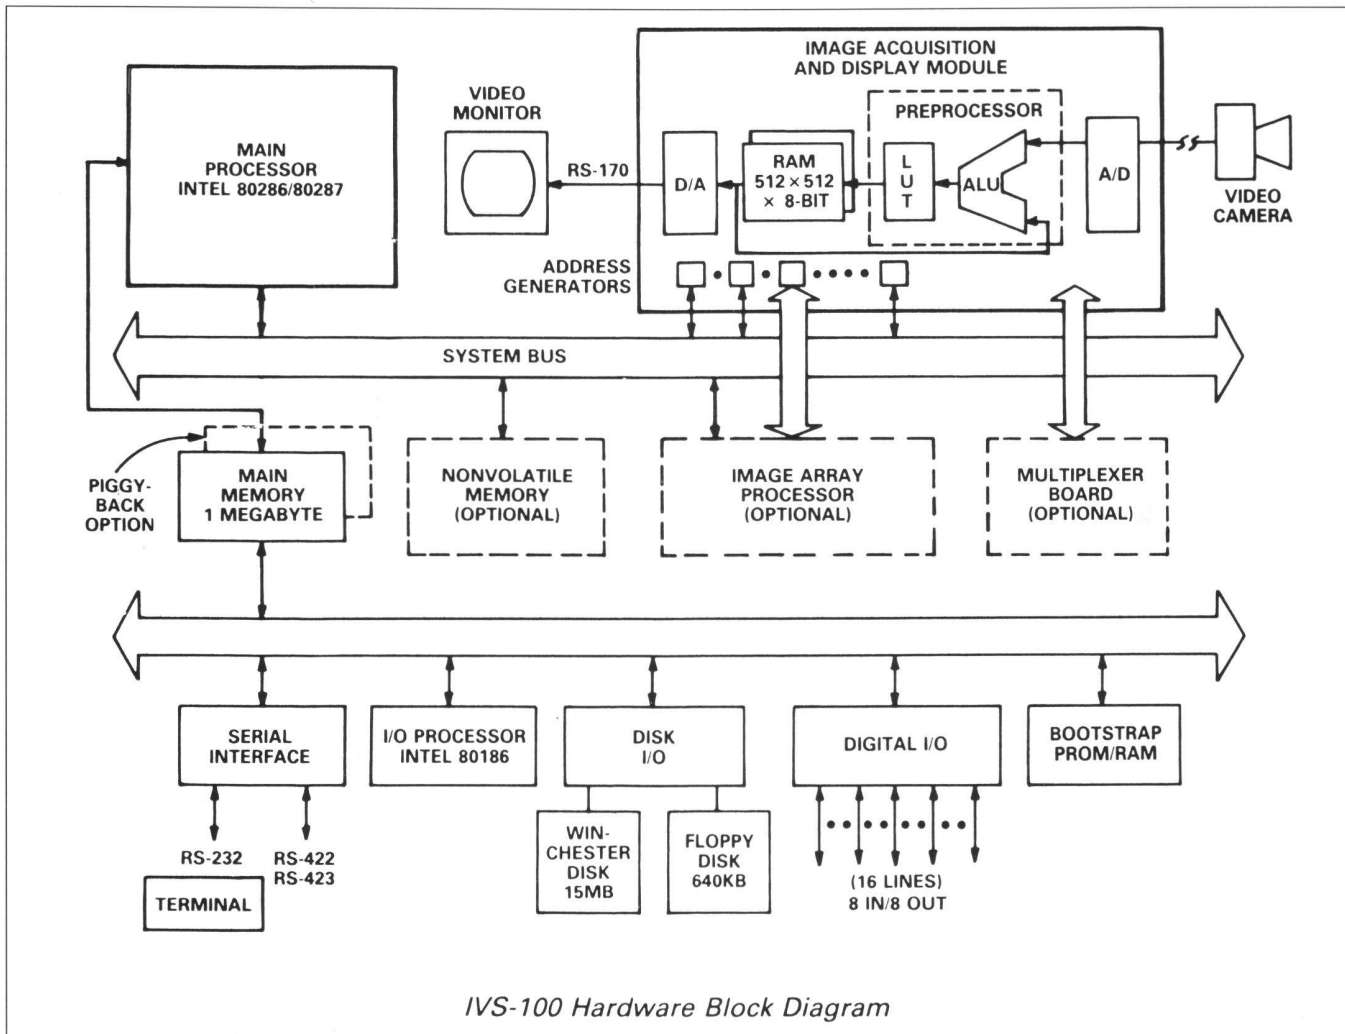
MAIN PROCESSOR INTEL 80286/80287

VIDEO MONITOR

IMAGE ACQUISITION AND DISPLAY MODULE

PREPROCESSOR

RS-170

D/A

RAM 512 × 512 × 8-BIT

L U T

ALU

A/D

VIDEO CAMERA

ADDRESS GENERATORS

SYSTEM BUS

PIGGY-BACK OPTION

MAIN MEMORY 1 MEGABYTE

NONVOLATILE MEMORY (OPTIONAL)

IMAGE ARRAY PROCESSOR (OPTIONAL)

MULTIPLEXER BOARD (OPTIONAL)

SERIAL INTERFACE

I/O PROCESSOR INTEL 80186

DISK I/O

DIGITAL I/O

BOOTSTRAP PROM/RAM

RS-232

RS-422 RS-423

TERMINAL

WIN-CHESTER DISK 15MB

FLOPPY DISK 640KB

(16 LINES) 8 IN/8 OUT

IVS-100 Hardware Block Diagram